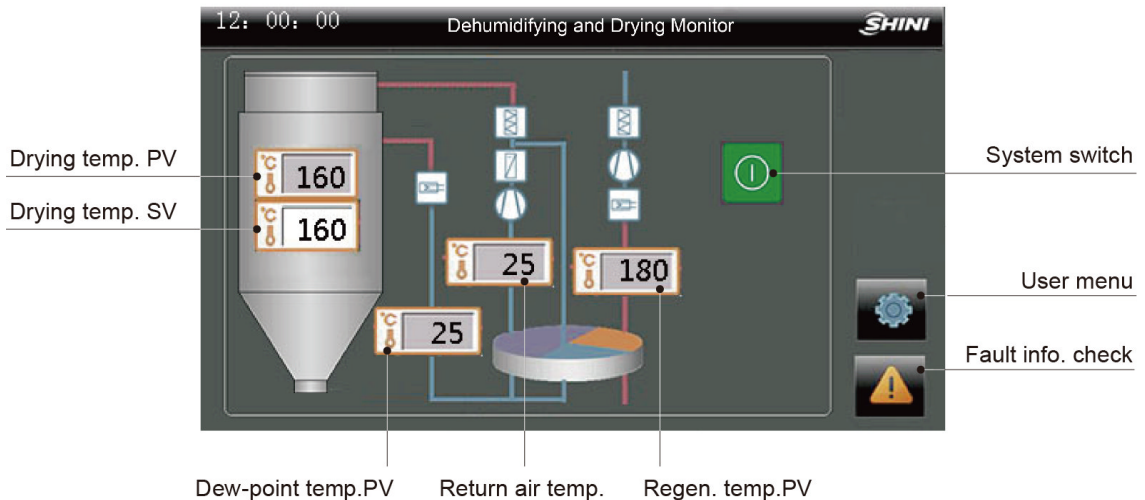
12: 00: 00

Dehumidifying and Drying Monitor

SHINI

Drying temp. PV

°C 160

Drying temp. SV

°C 160

°C 25

°C 180

°C 25

System switch

User menu

Fault info. check

Dew-point temp.PV

Return air temp.

Regen. temp.PV